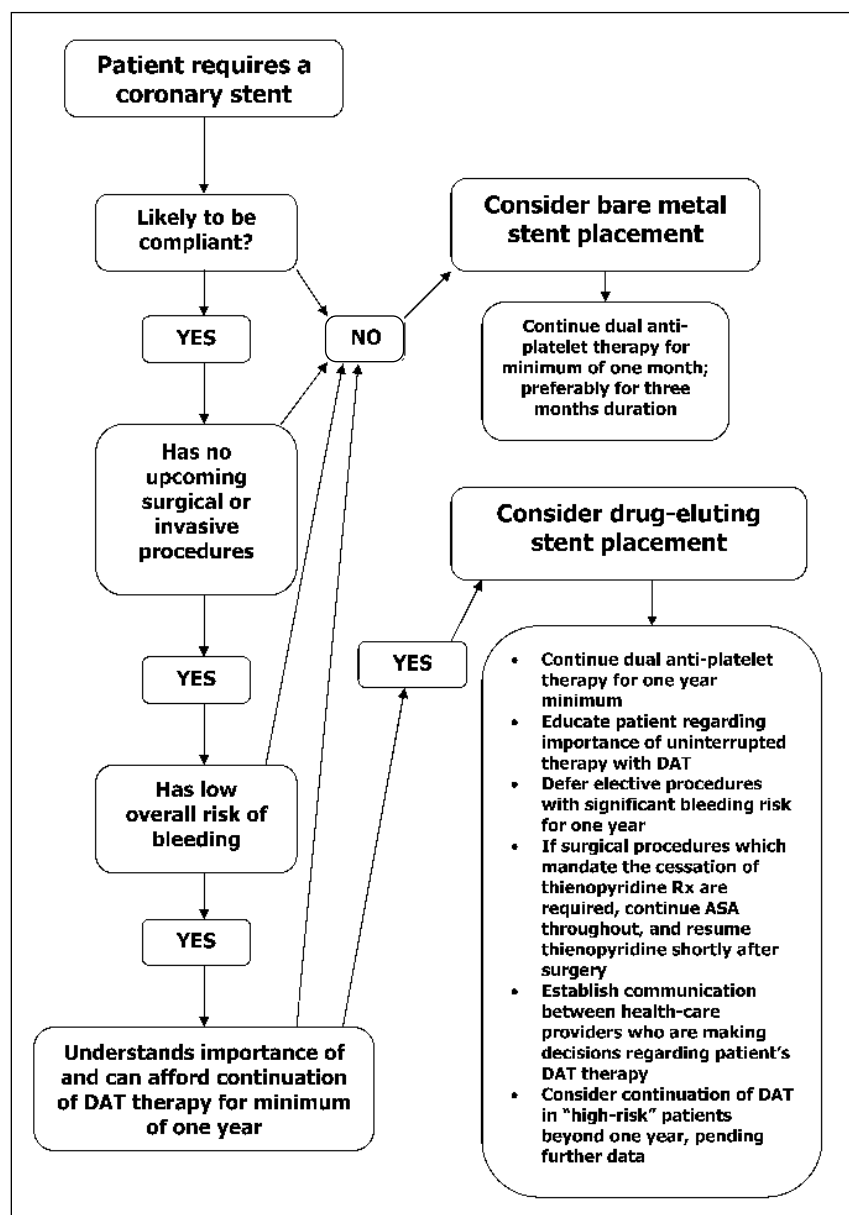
Patient requires a coronary stent

Likely to be compliant?

YES

NO

Consider bare metal stent placement

Continue dual anti-platelet therapy for minimum of one month; preferably for three months duration

Has no upcoming surgical or invasive procedures

YES

Consider drug-eluting stent placement

YES

Has low overall risk of bleeding

YES

Understands importance of and can afford continuation of DAT therapy for minimum of one year

- Continue dual anti-platelet therapy for one year minimum
- Educate patient regarding importance of uninterrupted therapy with DAT
- Defer elective procedures with significant bleeding risk for one year
- If surgical procedures which mandate the cessation of thienopyridine Rx are required, continue ASA throughout, and resume thienopyridine shortly after surgery
- Establish communication between health-care providers who are making decisions regarding patient's DAT therapy
- Consider continuation of DAT in "high-risk" patients beyond one year, pending further data